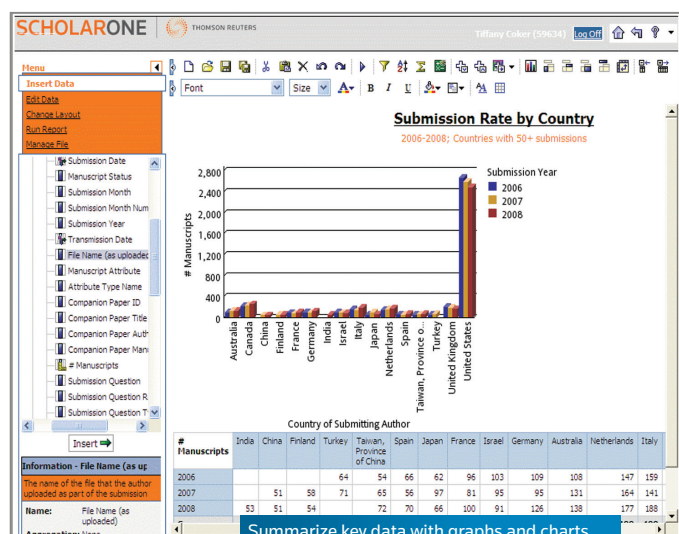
SCHOLARONE | THOMSON REUTERS

Tiffany Coker (59634) Log Off

Menu
Insert Data
Edit Data
Change Layout
Run Report
Manage File

Submission Date
Manuscript Status
Submission Month
Submission Month Num
Submission Year
Transmission Date
File Name (as uploaded
Manuscript Attribute
Attribute Type Name
Companion Paper ID
Companion Paper Title
Companion Paper Auth
Companion Paper Manu
# Manuscripts
Submission Question
Submission Question R
Submission Question T

Insert

Information - File Name (as up
The name of the file that the author uploaded as part of the submission
Name: File Name (as uploaded)

Font Size

Submission Rate by Country
2006-2008; Countries with 50+ submissions

Submission Year
2006
2007
2008

# Manuscripts
2,800
2,400
2,000
1,600
1,200
800
400
0

Australia
Canada
China
Finland
France
Germany
India
Israel
Italy
Japan
Netherlands
Spain
Taiwan, Province o...
Turkey
United Kingdom
United States

Country of Submitting Author

| # Manuscripts | India | China | Finland | Turkey | Taiwan, Province of China | Spain | Japan | France | Israel | Germany | Australia | Netherlands | Italy |
|---|---|---|---|---|---|---|---|---|---|---|---|---|---|
| 2006 | | | | 64 | 54 | 66 | 62 | 96 | 103 | 109 | 108 | 147 | 159 |
| 2007 | | 51 | 58 | 71 | 65 | 56 | 97 | 81 | 95 | 95 | 131 | 164 | 141 |
| 2008 | 53 | 51 | 54 | | 72 | 70 | 66 | 100 | 91 | 126 | 138 | 177 | 188 |

Summarize key data with graphs and charts